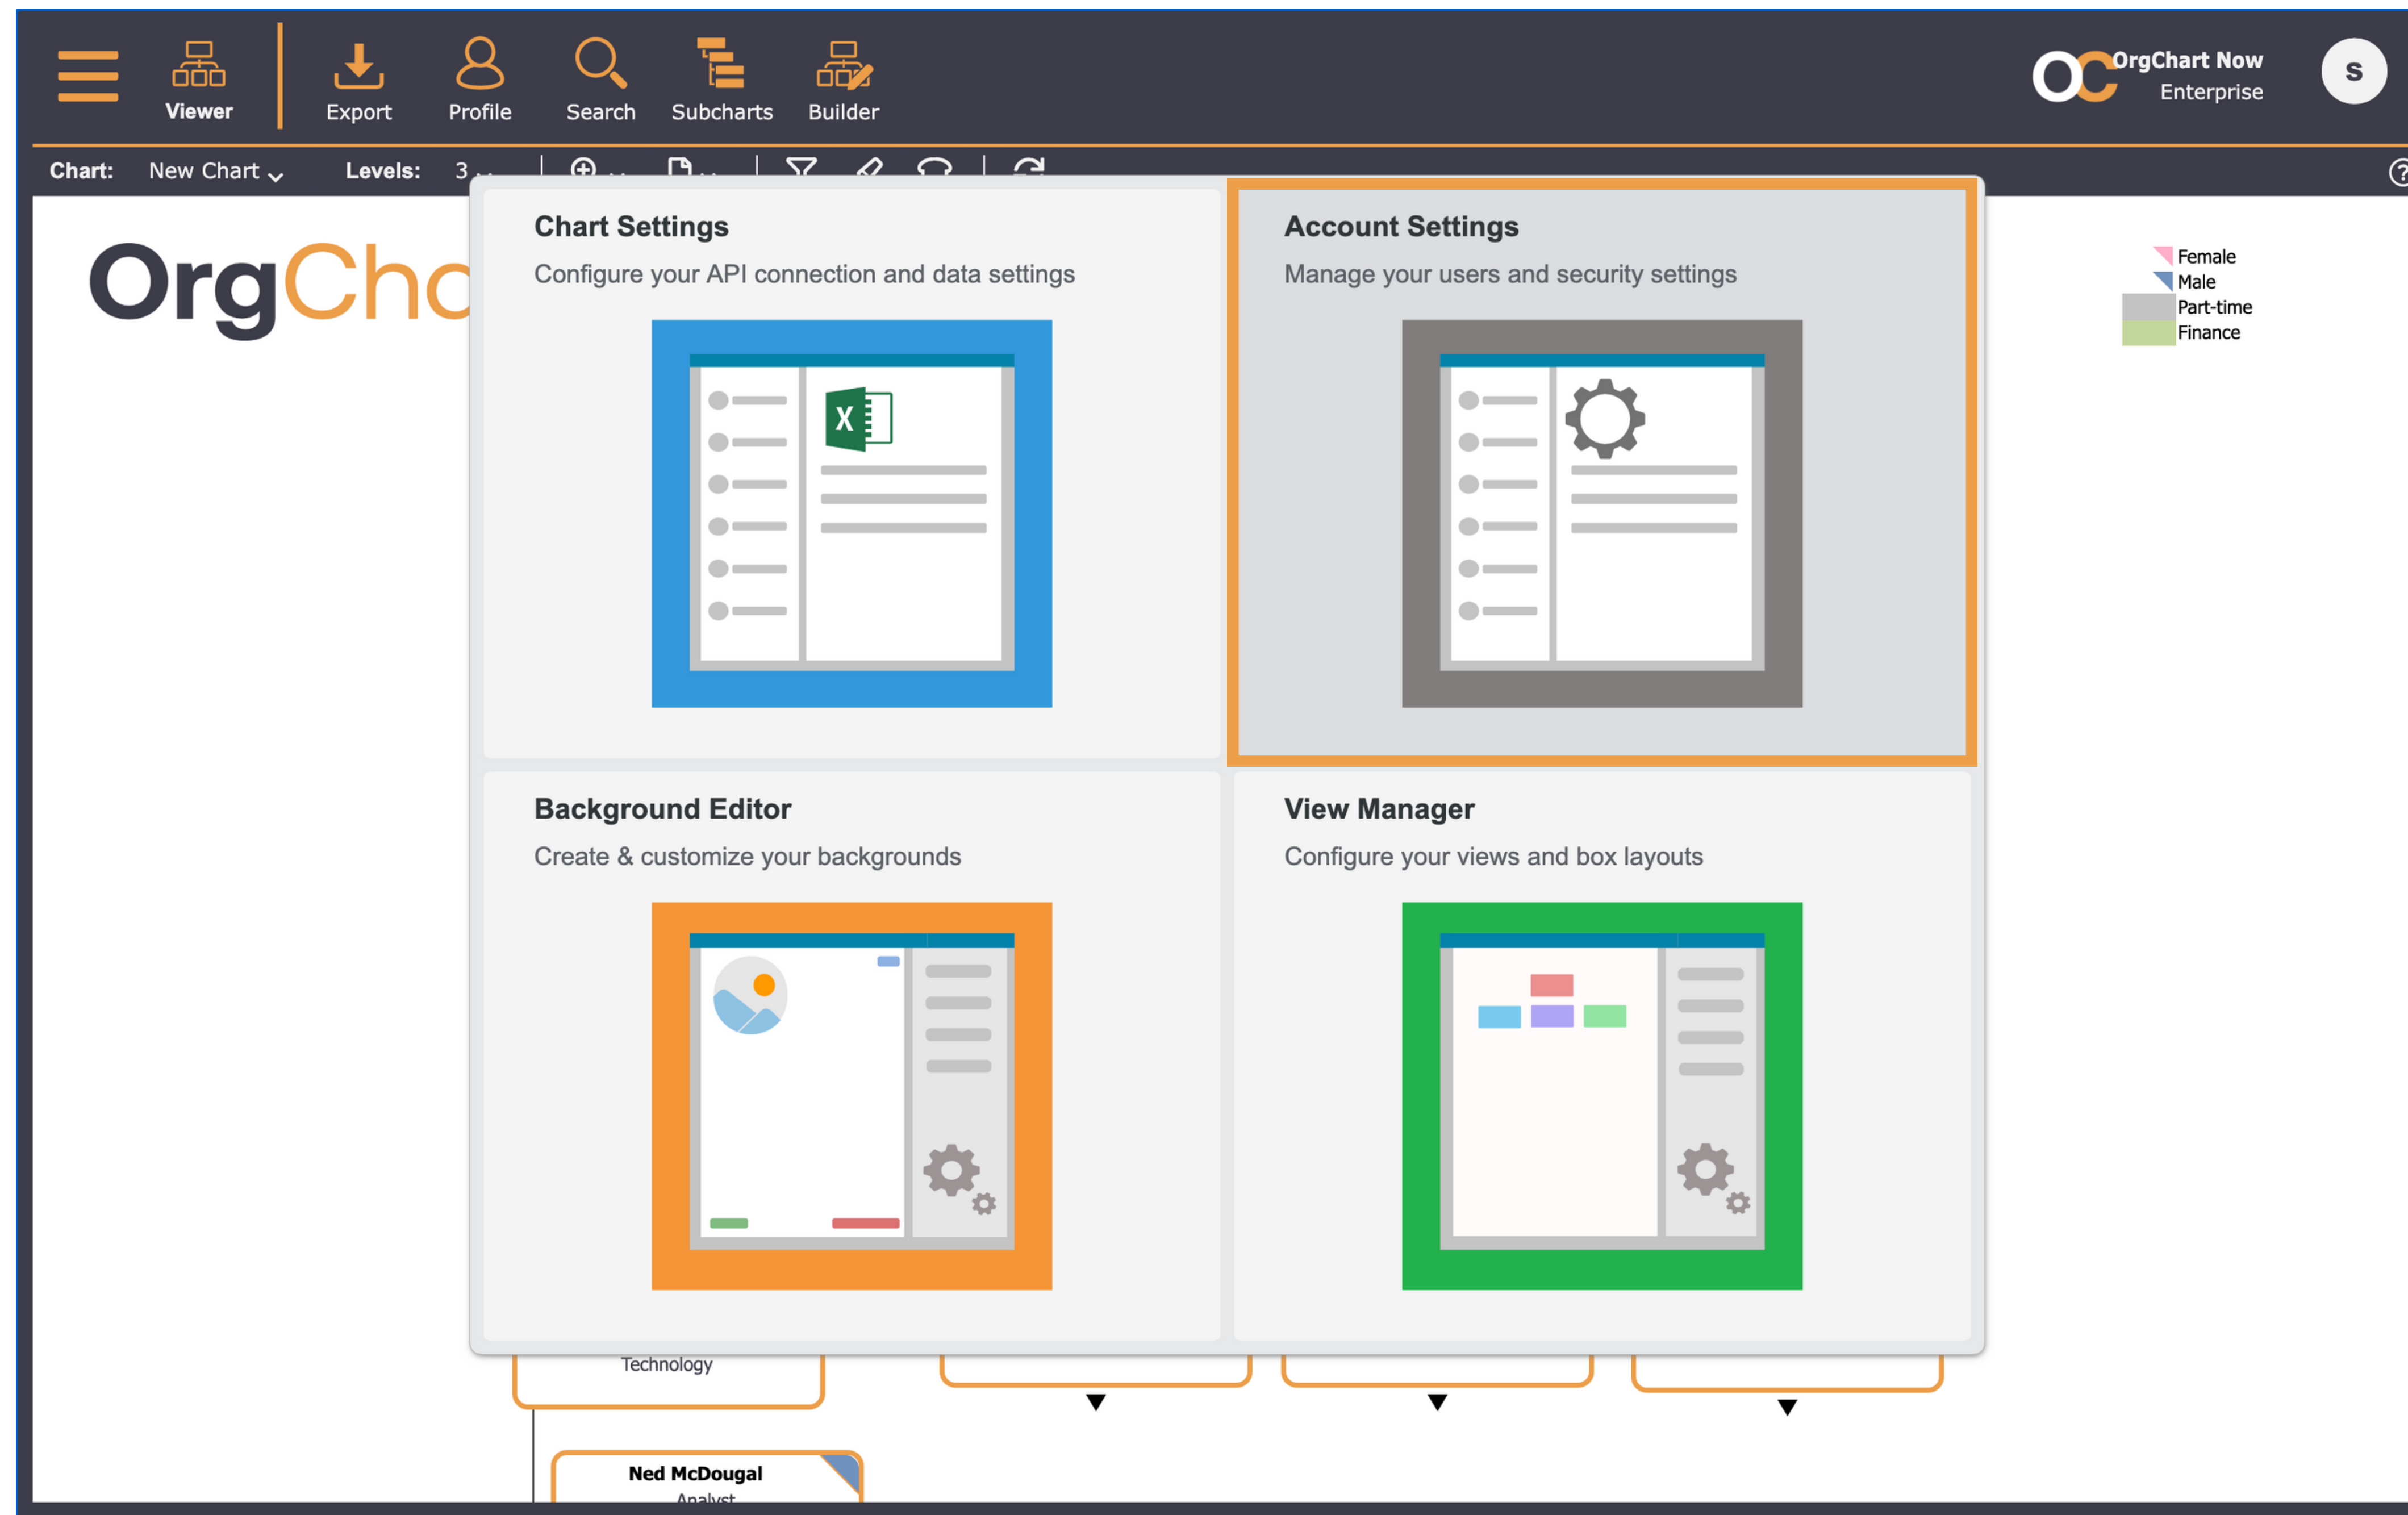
Viewer Export Profile Search Subcharts Builder

OrgChart Now Enterprise

S

Chart: New Chart Levels: 3

OrgCha

Chart Settings
Configure your API connection and data settings

Account Settings
Manage your users and security settings

Background Editor
Create & customize your backgrounds

View Manager
Configure your views and box layouts

Female
Male
Part-time
Finance

Technology

Ned McDougal
Analyst